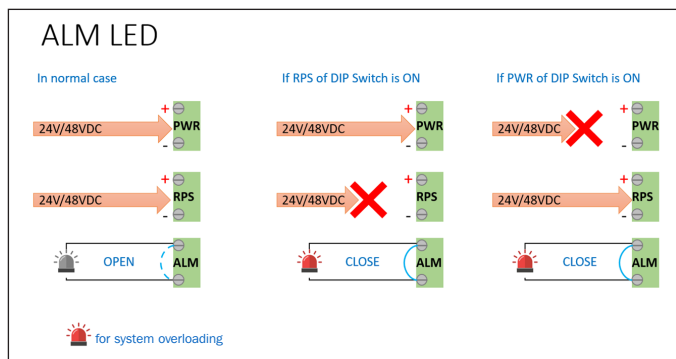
ALM LED

In normal case

+ 24V/48VDC PWR -

+ 24V/48VDC RPS -

OPEN ALM

If RPS of DIP Switch is ON

+ 24V/48VDC PWR -

+ 24V/48VDC RPS -

CLOSE ALM

If PWR of DIP Switch is ON

+ 24V/48VDC PWR -

+ 24V/48VDC RPS -

CLOSE ALM

for system overloading